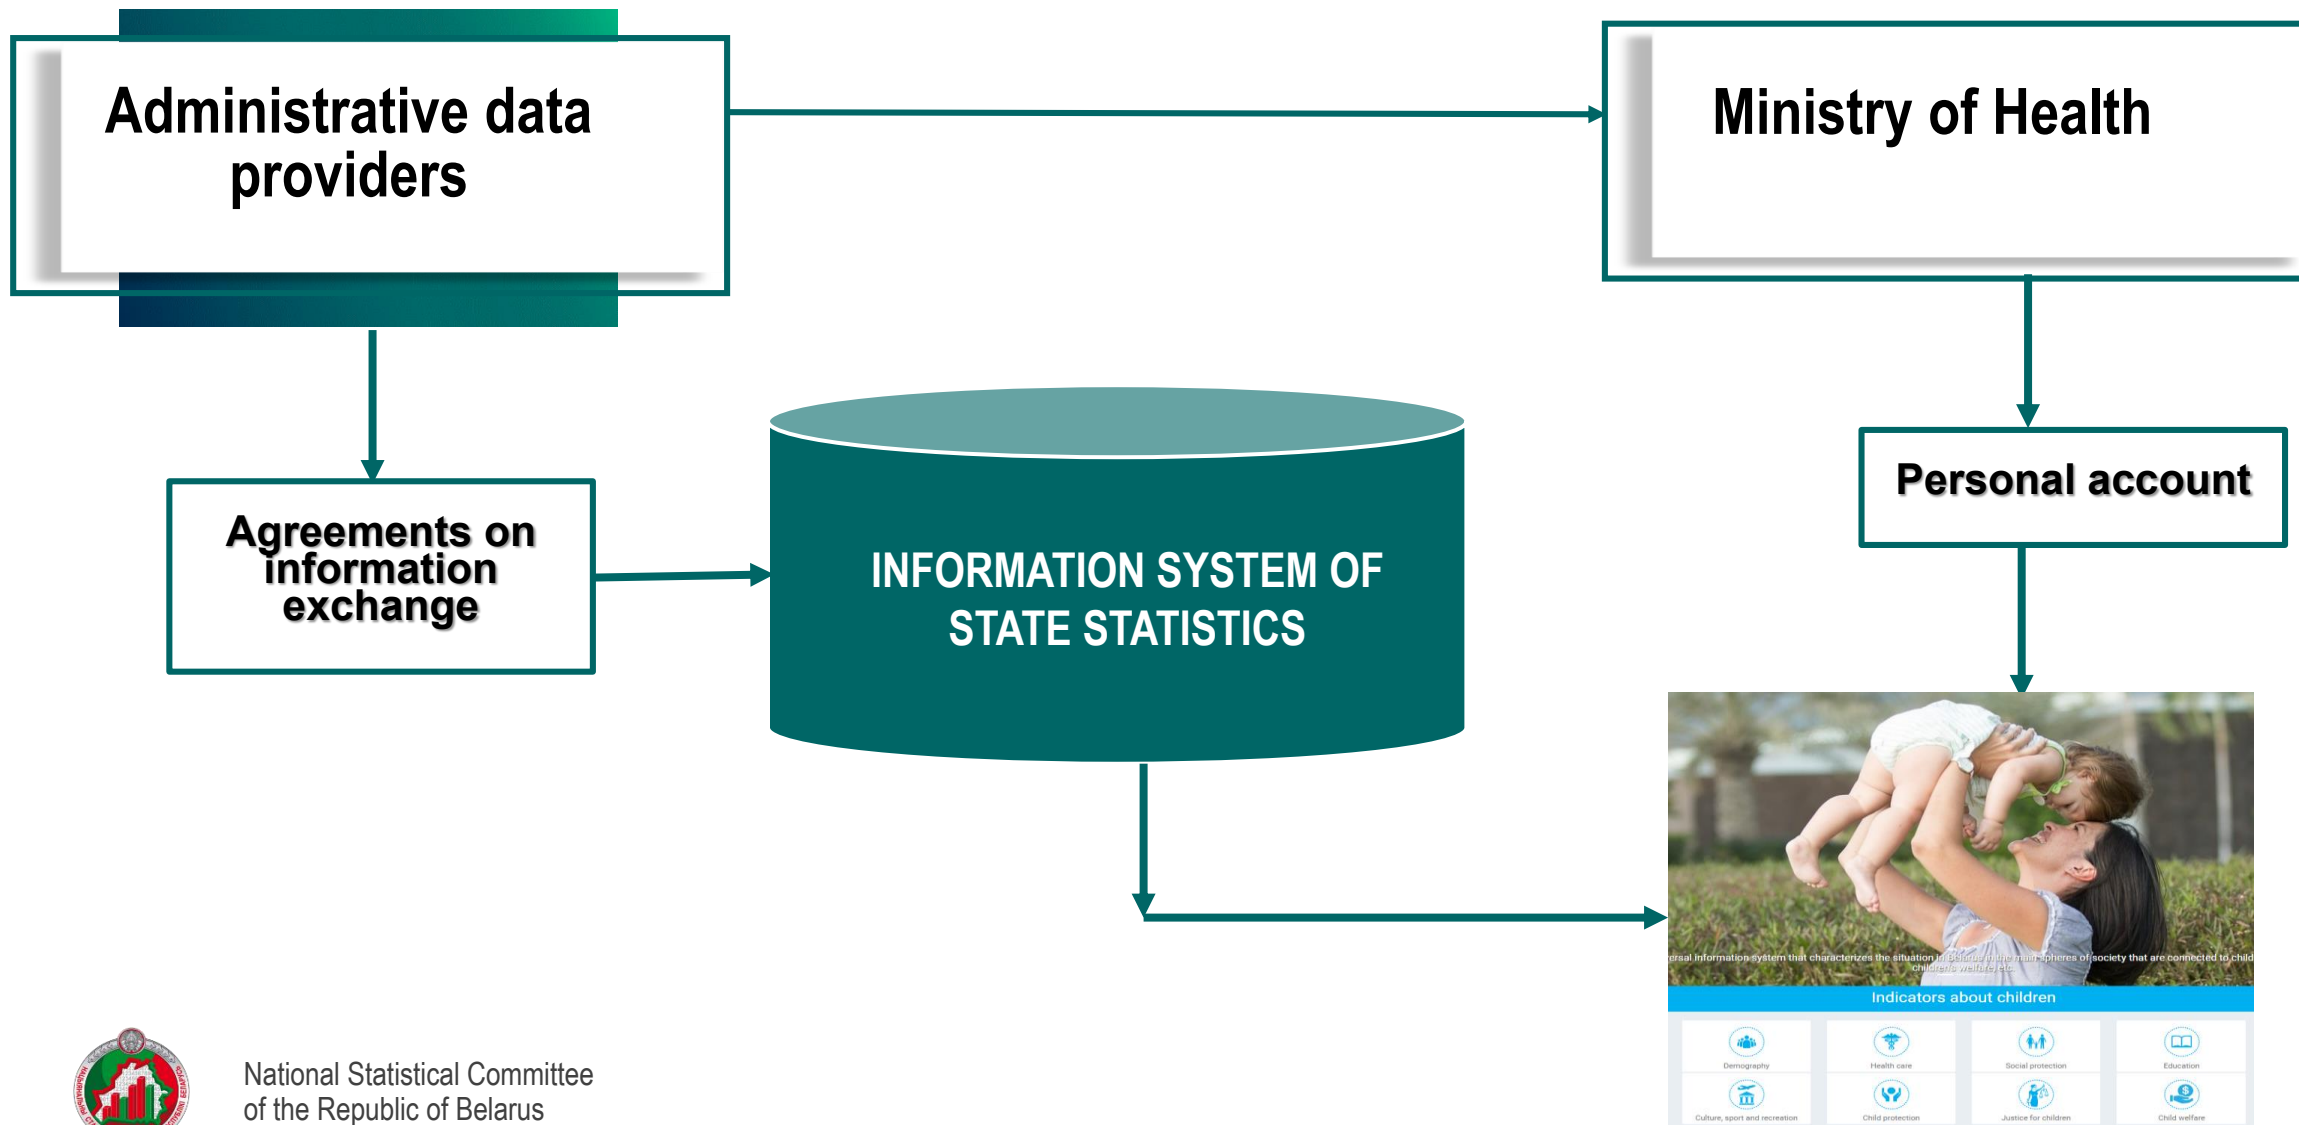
Administrative data providers

Ministry of Health

Agreements on information exchange

INFORMATION SYSTEM OF STATE STATISTICS

Personal account

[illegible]rsal information system that characterizes the situation in Belarus in the main spheres of society that are connected to child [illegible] children's welfare, etc.

Indicators about children

Demography
Health care
Social protection
Education
Culture, sport and recreation
Child protection
Justice for children
Child welfare

National Statistical Committee of the Republic of Belarus